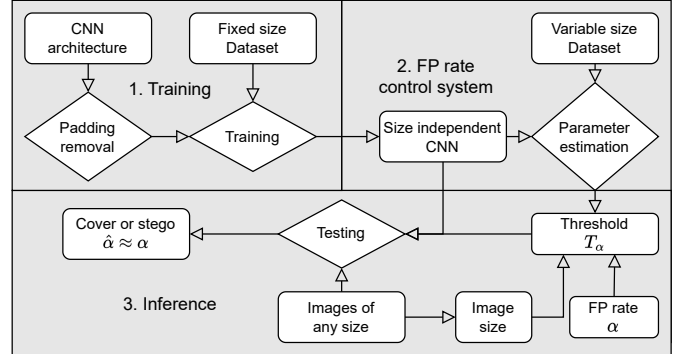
CNN architecture

Fixed size Dataset

1. Training

Padding removal

Training

2. FP rate control system

Variable size Dataset

Size independent CNN

Parameter estimation

Cover or stego $\hat{\alpha} \approx \alpha$

Testing

Threshold $T_\alpha$

3. Inference

Images of any size

Image size

FP rate $\alpha$